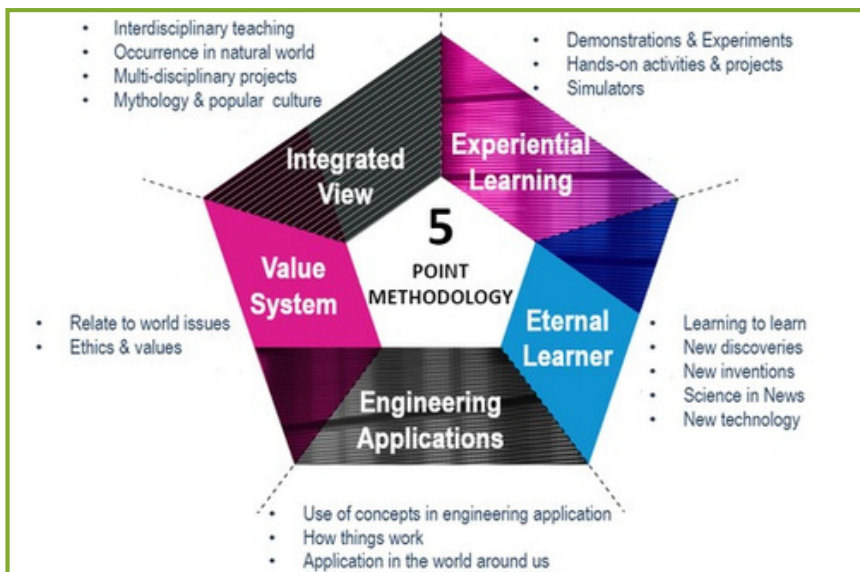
- Interdisciplinary teaching
- Occurrence in natural world
- Multi-disciplinary projects
- Mythology & popular culture

- Demonstrations & Experiments
- Hands-on activities & projects
- Simulators

Integrated View

Experiential Learning

5 POINT METHODOLOGY

Value System

Eternal Learner

Engineering Applications

- Relate to world issues
- Ethics & values

- Learning to learn
- New discoveries
- New inventions
- Science in News
- New technology

- Use of concepts in engineering application
- How things work
- Application in the world around us